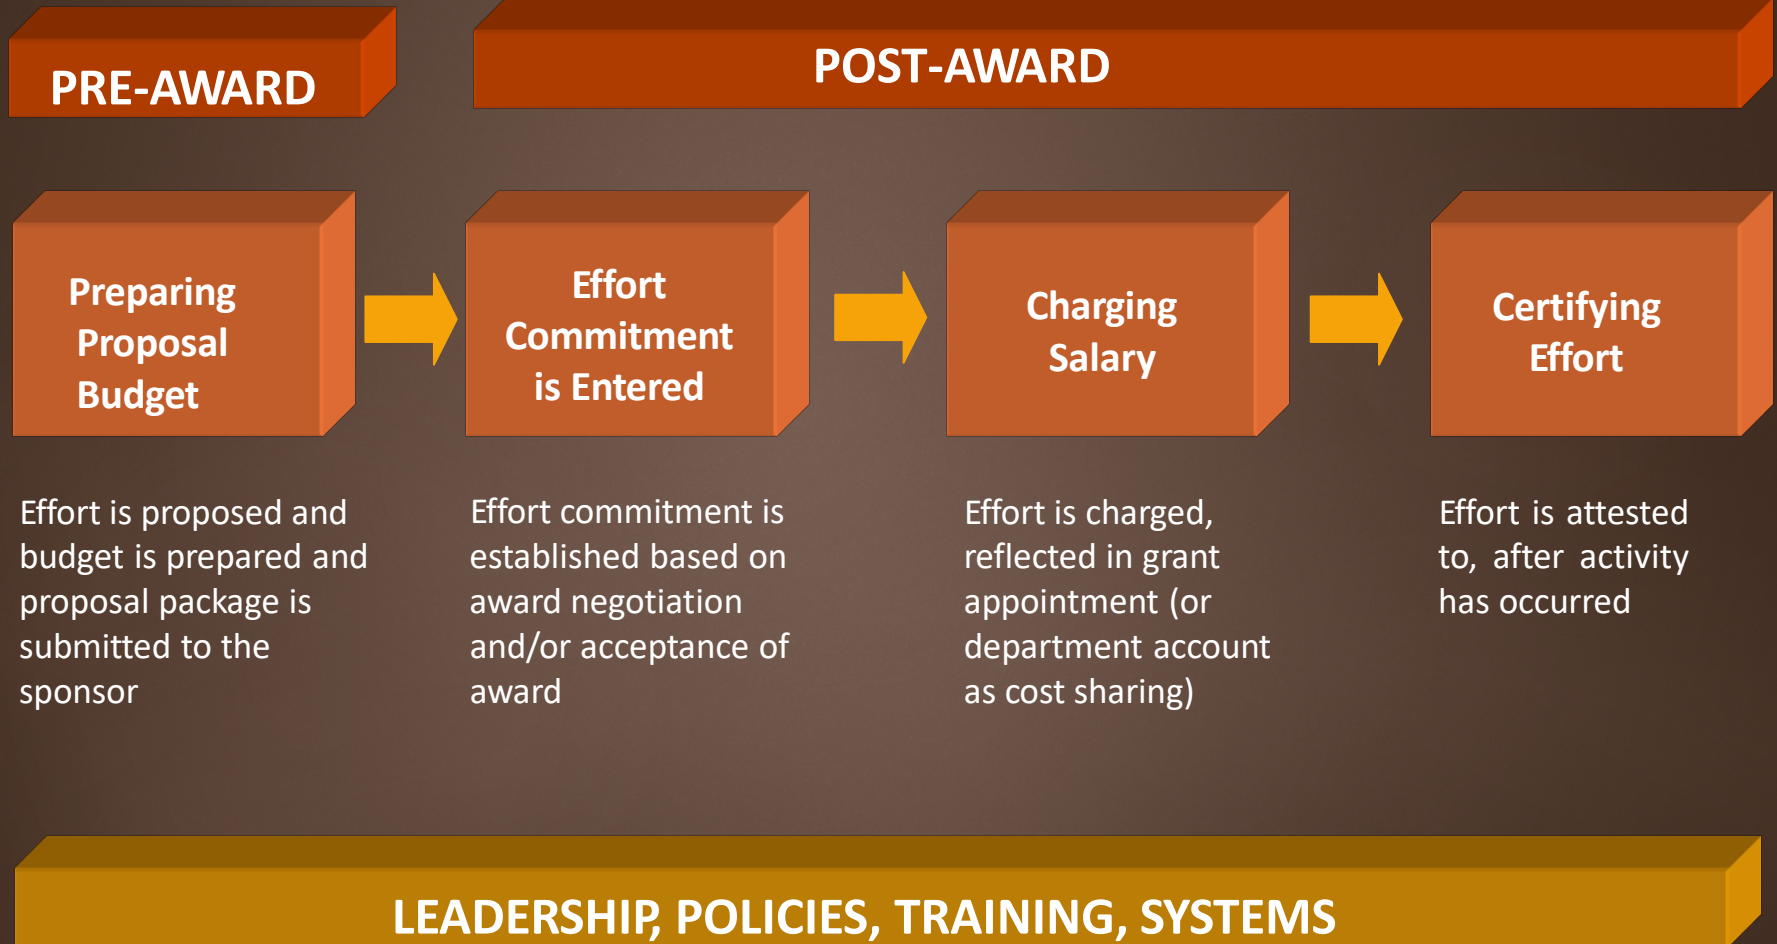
PRE-AWARD

POST-AWARD

Preparing Proposal Budget

Effort Commitment is Entered

Charging Salary

Certifying Effort

Effort is proposed and budget is prepared and proposal package is submitted to the sponsor

Effort commitment is established based on award negotiation and/or acceptance of award

Effort is charged, reflected in grant appointment (or department account as cost sharing)

Effort is attested to, after activity has occurred

LEADERSHIP, POLICIES, TRAINING, SYSTEMS